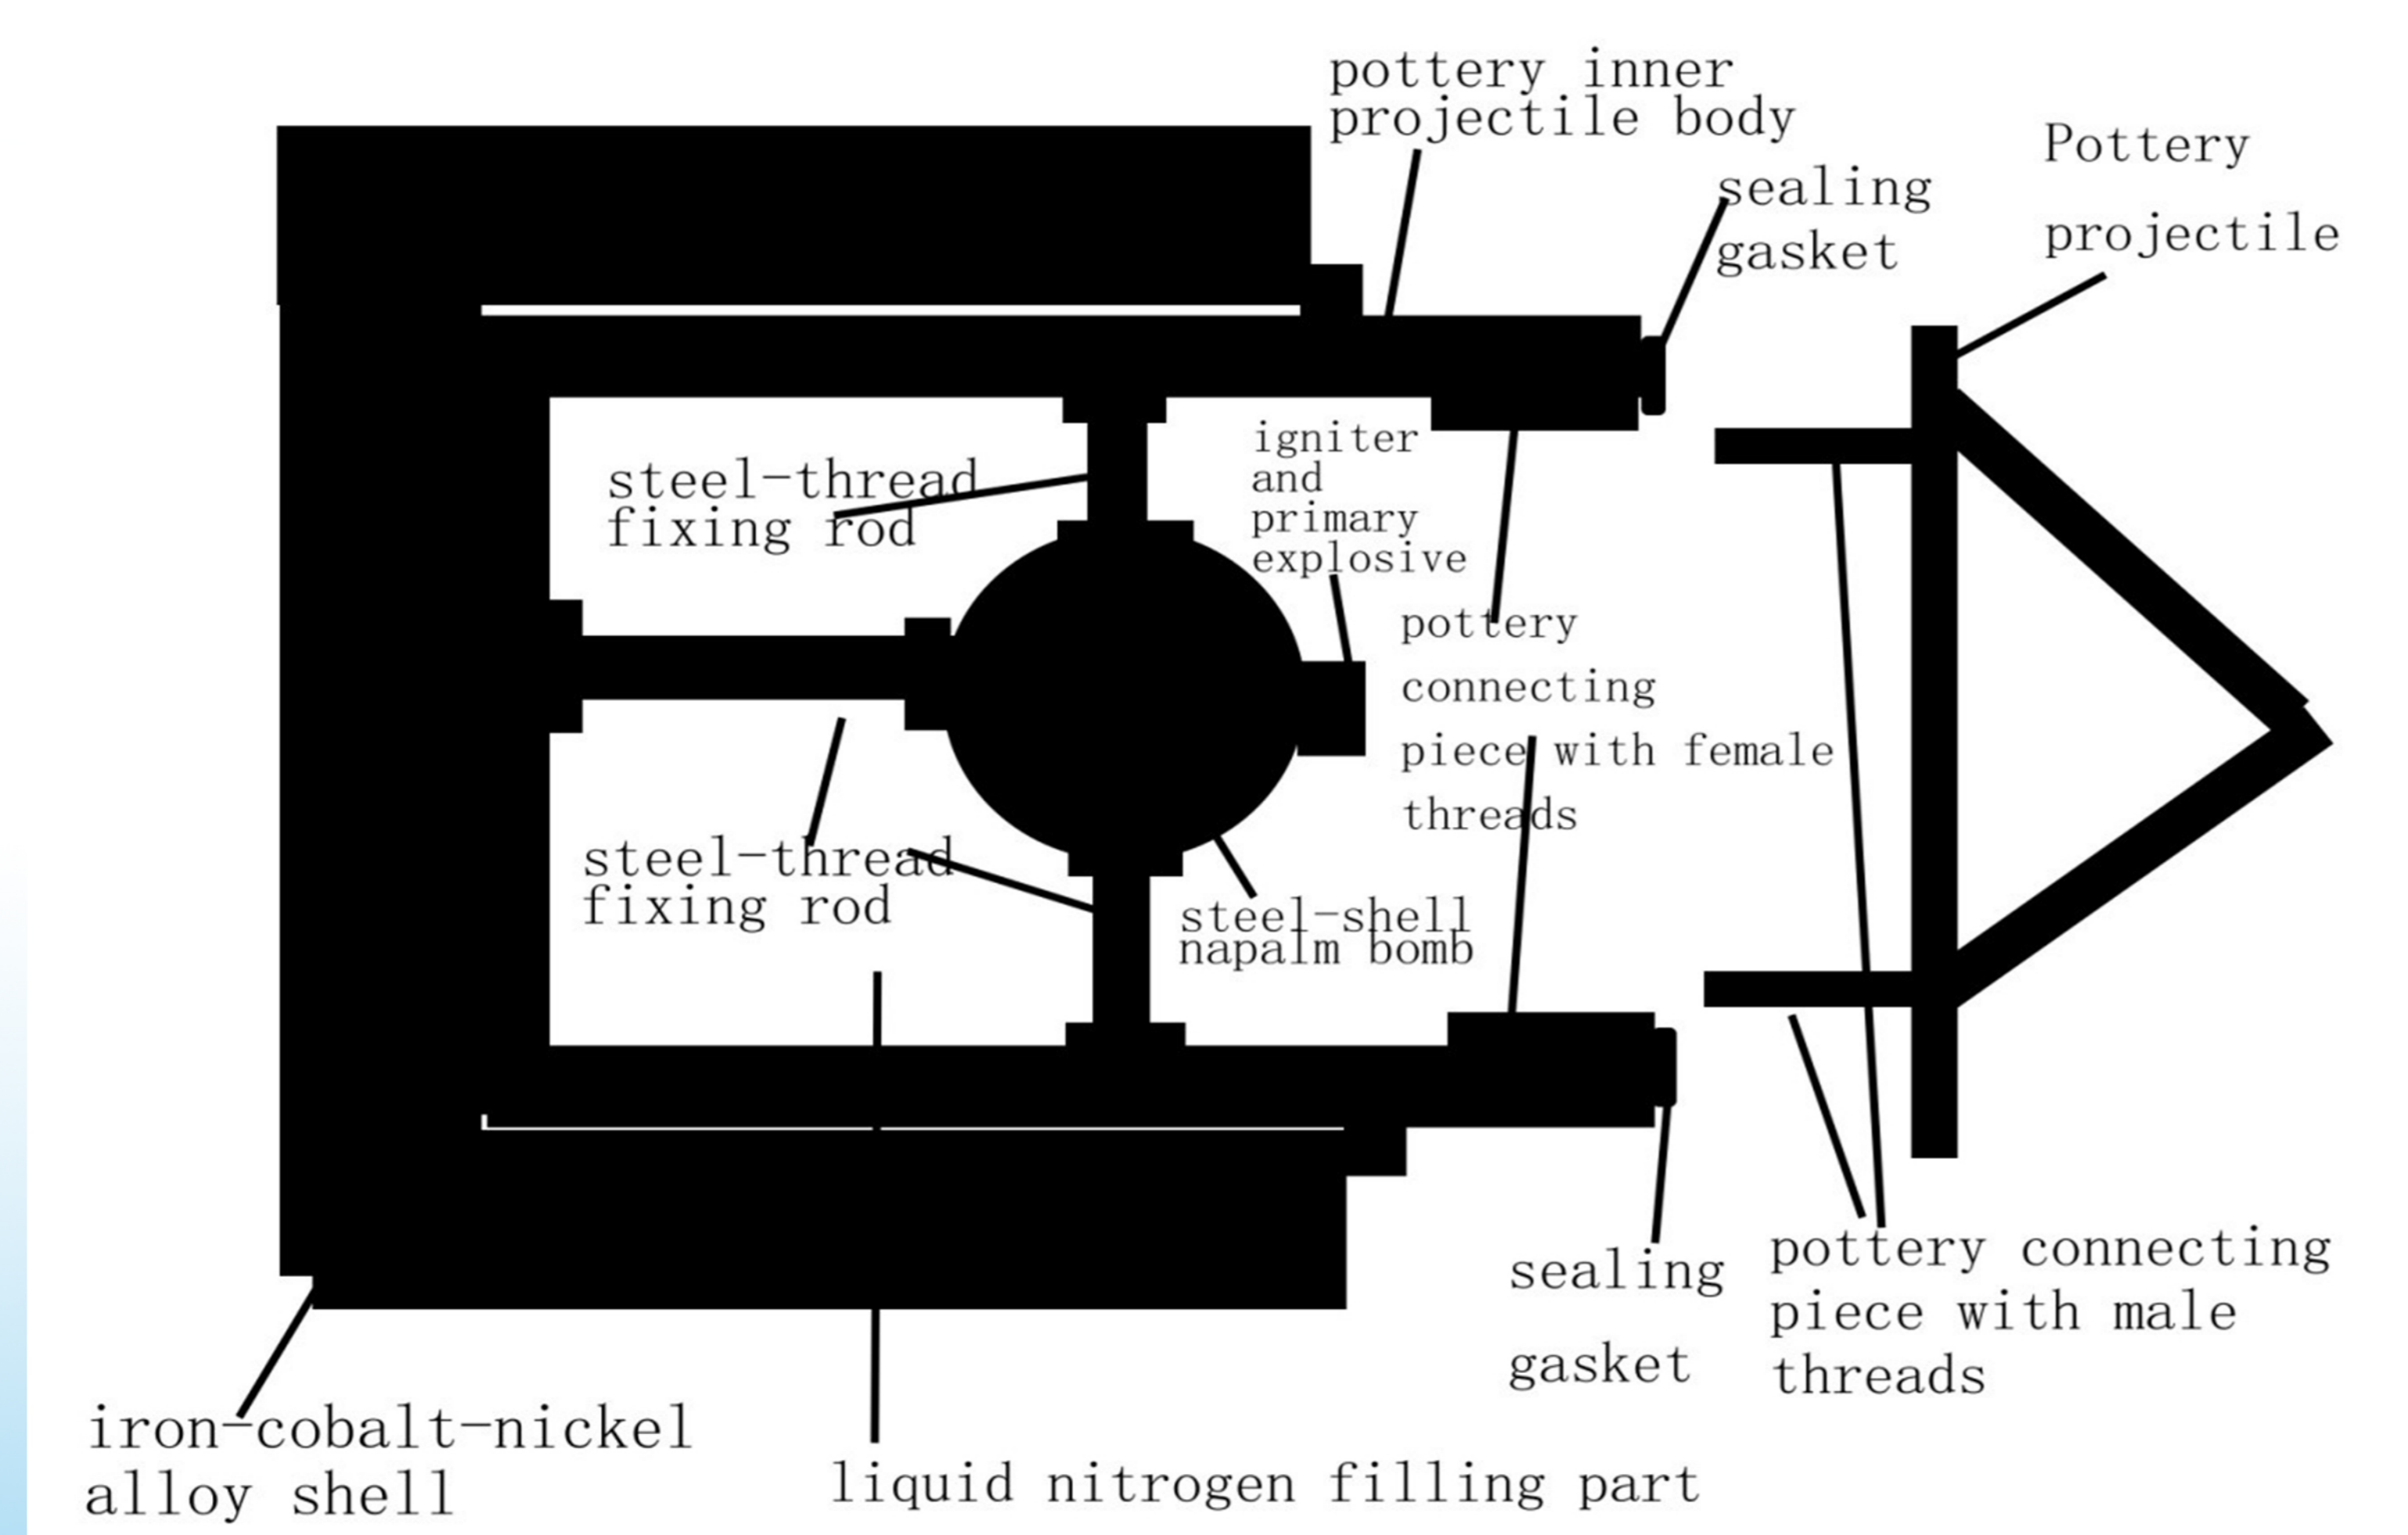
pottery inner projectile body

Pottery projectile

sealing gasket

igniter and primary explosive

steel-thread fixing rod

pottery connecting piece with female threads

steel-thread fixing rod

steel-shell napalm bomb

sealing gasket

pottery connecting piece with male threads

iron-cobalt-nickel alloy shell

liquid nitrogen filling part